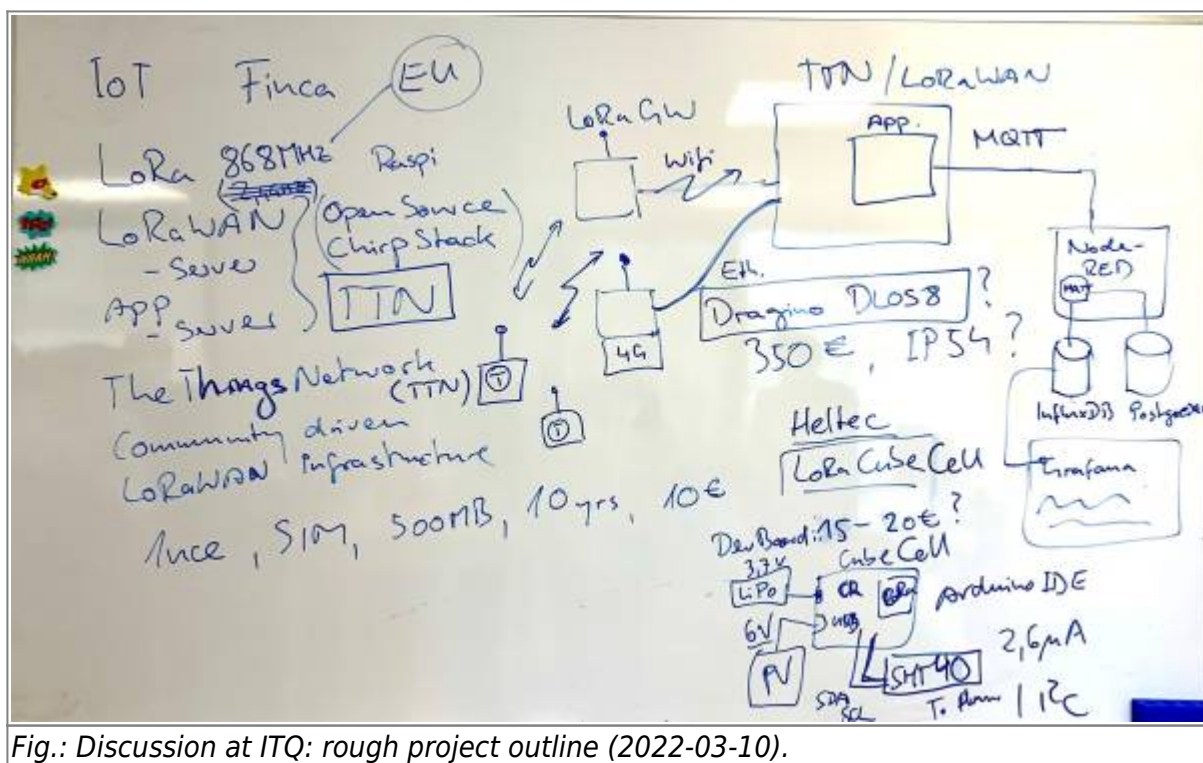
IoT Finca EU

LoRa 868MHz Raspi

LoRaWAN (Open Source Chirp Stack

- Server

APP - Server TTN

The Things Network (TTN)

Community driven LoRaWAN Infrastructure

1nce, SIM, 500MB, 10 yrs, 10€

LoRa GW

Wifi

4G

TTN / LoRaWAN

APP.

MQTT

Eth.

Dragino DLOS8 ?

350€, IP54 ?

Node-RED

MQTT

InfluxDB Postgres

Grafana

Heltec

LoRa CubeCell

DevBoard: 15-20€ ?

CubeCell

3,7V

LiPo

CR

USB

6V

PV

Arduino IDE

2,6μA

SHT40

SDA SCL

T. Hum | I²C

Fig.: Discussion at ITQ: rough project outline (2022-03-10).